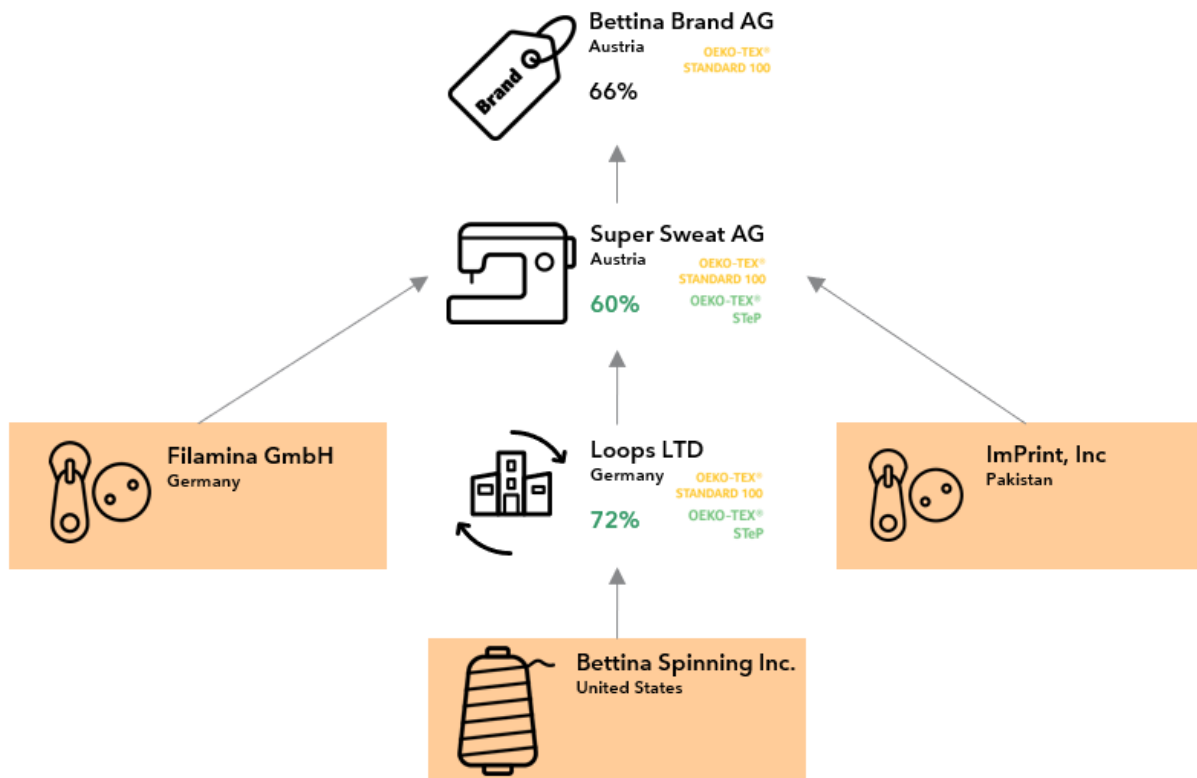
Brand

Bettina Brand AG
Austria
OEKO-TEX®
STANDARD 100
66%

Super Sweat AG
Austria
OEKO-TEX®
STANDARD 100
60%
OEKO-TEX®
STeP

Filamina GmbH
Germany

Loops LTD
Germany
OEKO-TEX®
STANDARD 100
72%
OEKO-TEX®
STeP

ImPrint, Inc
Pakistan

Bettina Spinning Inc.
United States